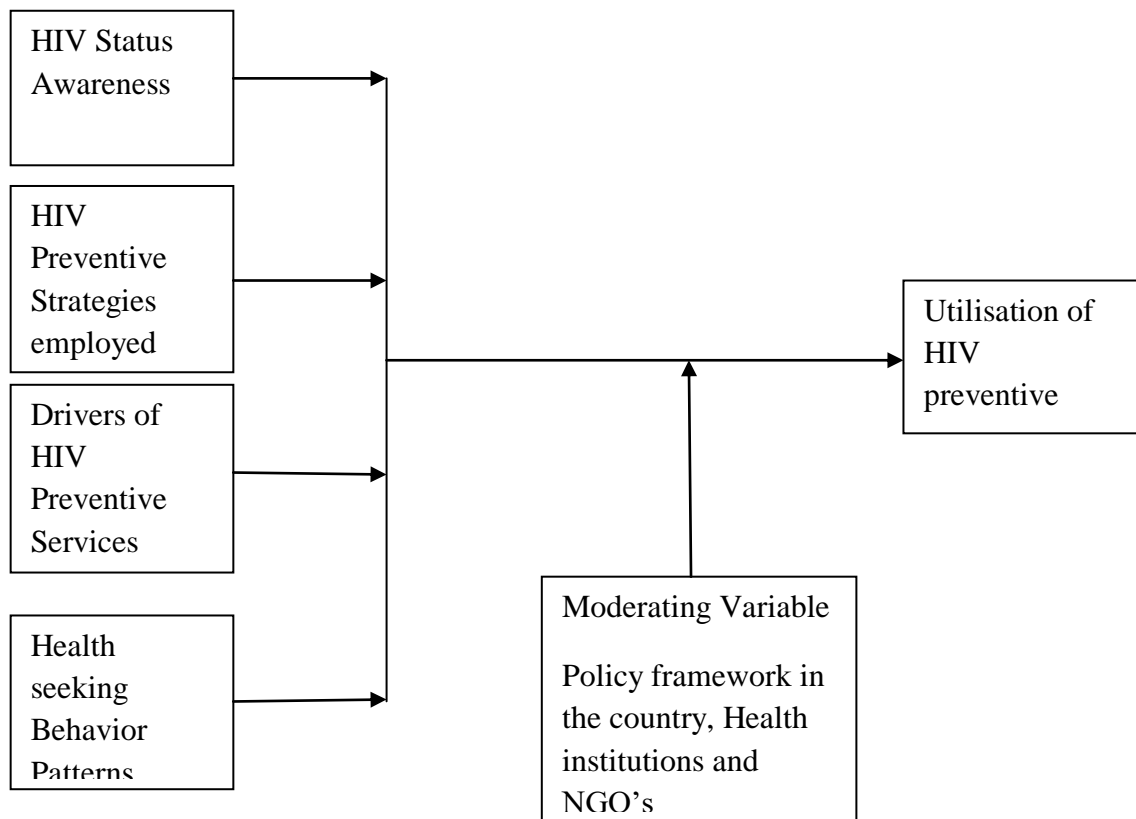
HIV Status Awareness

HIV Preventive Strategies employed

Drivers of HIV Preventive Services

Health seeking Behavior Patterns

Utilisation of HIV preventive

Moderating Variable

Policy framework in the country, Health institutions and NGO's